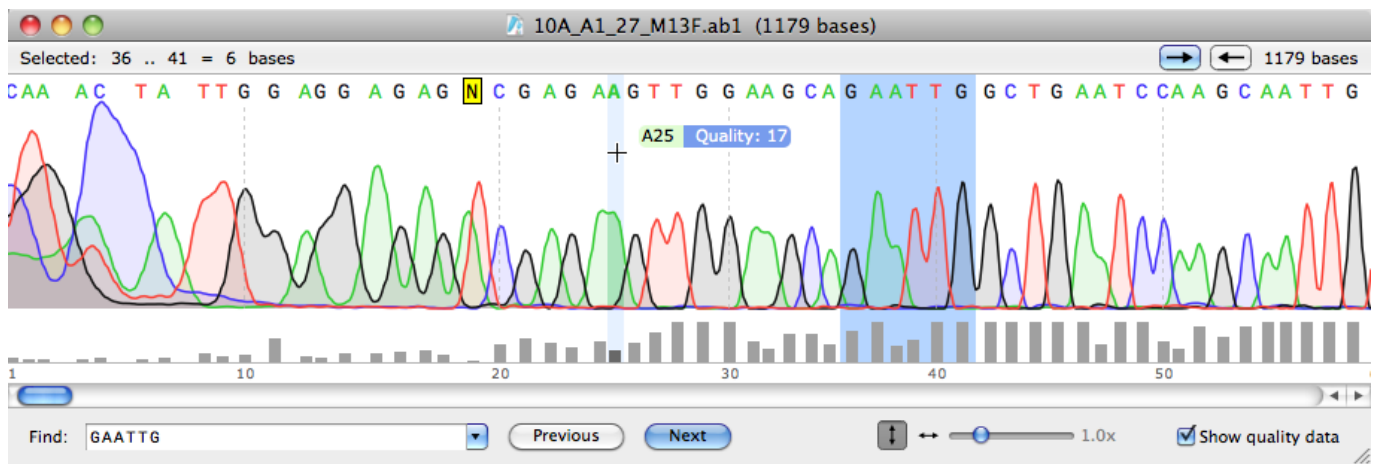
10A_A1_27_M13F.ab1 (1179 bases)

Selected: 36 .. 41 = 6 bases

1179 bases

CAA AC TA TTG G AGG A G A G N C G A G AAG T T G G AAG C A G A A T T G G C T G A A T C C A A G C A A T T G

A25 Quality: 17

1 10 20 30 40 50

Find: GAATTG

Previous Next

1.0x

Show quality data